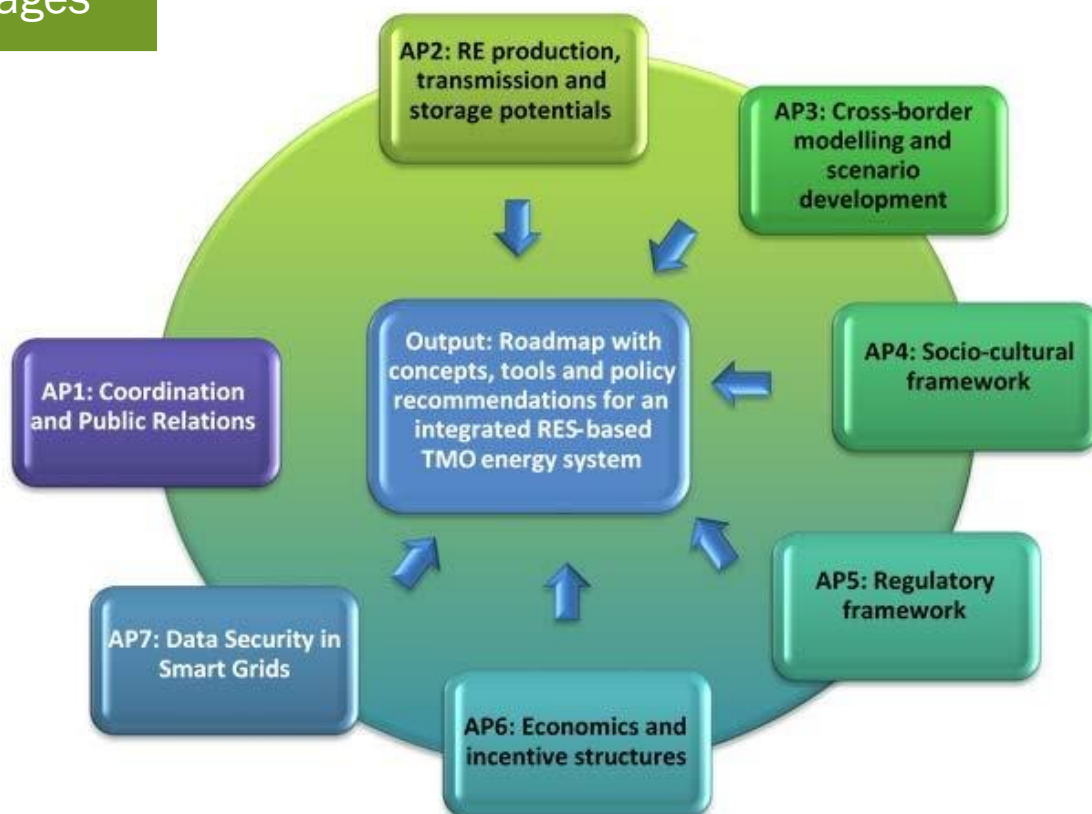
ages

AP2: RE production, transmission and storage potentials

AP3: Cross-border modelling and scenario development

AP4: Socio-cultural framework

AP5: Regulatory framework

AP6: Economics and incentive structures

AP7: Data Security in Smart Grids

AP1: Coordination and Public Relations

Output: Roadmap with concepts, tools and policy recommendations for an integrated RES-based TMO energy system